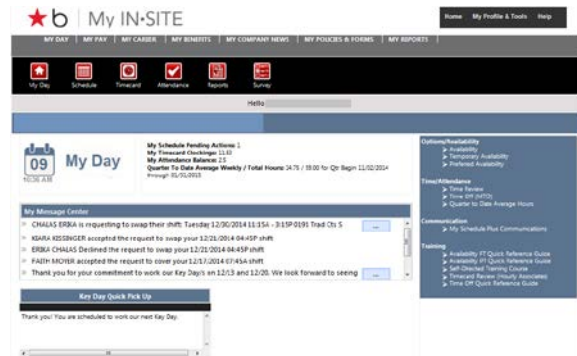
★b | My IN·SITE

Home | My Profile & Tools | Help

MY DAY | MY PAY | MY CAREER | MY BENEFITS | MY COMPANY NEWS | MY POLICIES & FORMS | MY REPORTS

My Day | Schedule | Timecard | Attendance | Reports | Survey

Hello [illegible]

09 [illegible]

My Day

My Schedule Pending Actions: 1
My Timecard Clockings: 11:43
My Attendance Balance: 2.5
Quarter To Date Average Weekly / Total Hours: 24.75 / 59.00 for Qtr Begin 11/02/2014 through 01/31/2015

My Message Center

CHALAS ERIKA is requesting to swap their shift: Tuesday 12/30/2014 11:15A - 3:15P 0191 Trad Cts S ...

KIARA KISSINGER accepted the request to swap your 12/21/2014 04:45P shift

ERIKA CHALAS Declined the request to swap your 12/21/2014 04:45P shift

FAITH MOYER accepted the request to cover your 12/17/2014 07:45A shift

Thank you for your commitment to work our Key Day's on 12/13 and 12/20. We look forward to seeing ...

Key Day Quick Pick Up

Thank you! You are scheduled to work our next Key Day.

Options/Availability
Availability
Temporary Availability
Preferred Availability

Time/Attendance
Time Review
Time Off (NTO)
Quarter to Date Average Hours

Communication
My Schedule Plus Communications

Training
Availability FT Quick Reference Guide
Availability PT Quick Reference Guide
Self-Directed Training Course
Timecard Review (Hourly Associates)
Time Off Quick Reference Guide